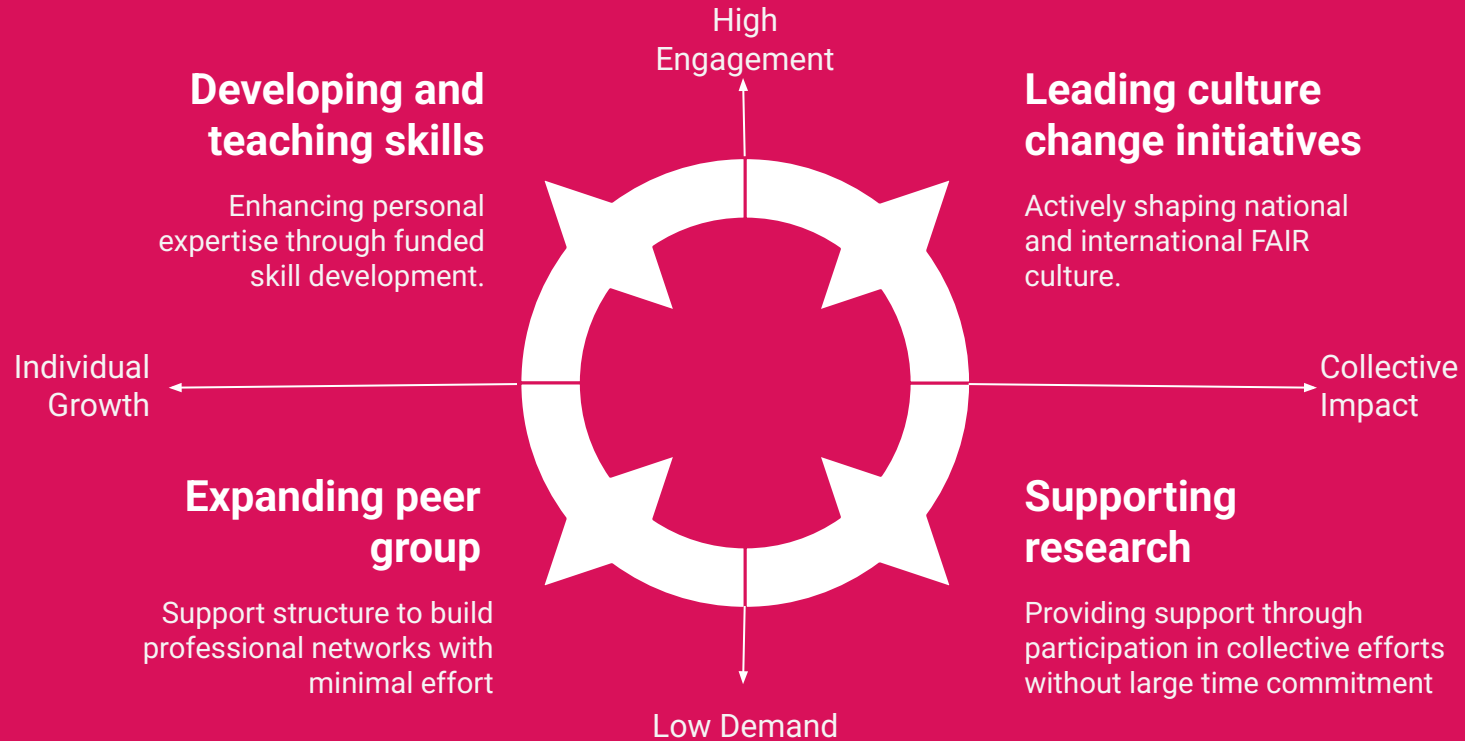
High Engagement

Developing and teaching skills

Enhancing personal expertise through funded skill development.

Leading culture change initiatives

Actively shaping national and international FAIR culture.

Individual Growth

Collective Impact

Expanding peer group

Support structure to build professional networks with minimal effort

Supporting research

Providing support through participation in collective efforts without large time commitment

Low Demand